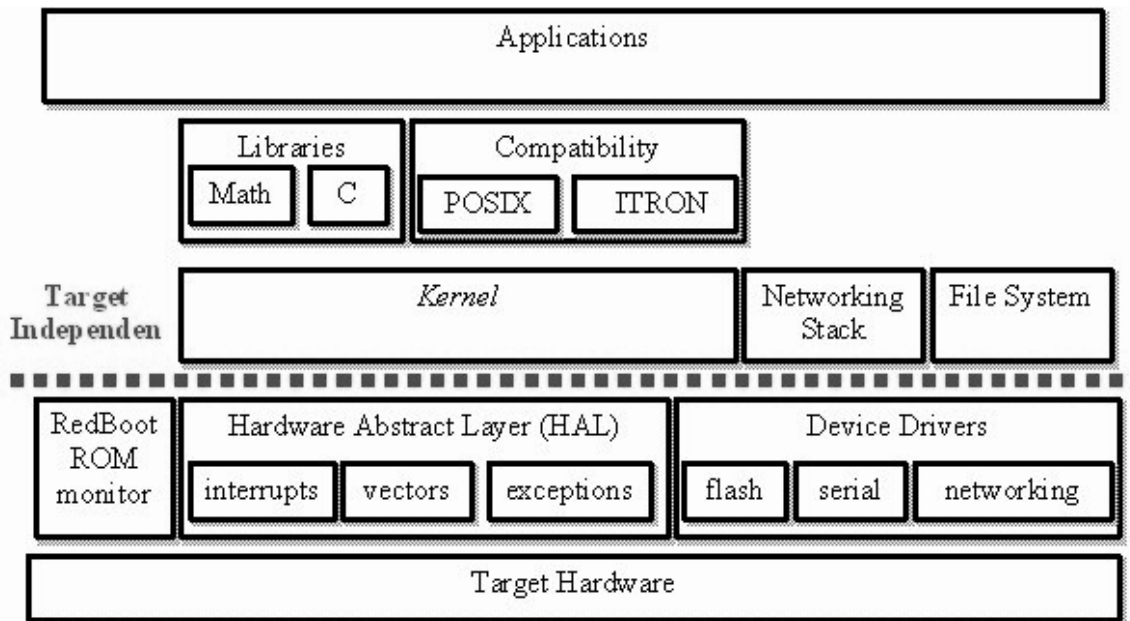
Applications

Libraries
Math
C

Compatibility
POSIX
ITRON

Target Independen

*Kernel*

Networking Stack

File System

RedBoot ROM monitor

Hardware Abstract Layer (HAL)
interrupts
vectors
exceptions

Device Drivers
flash
serial
networking

Target Hardware